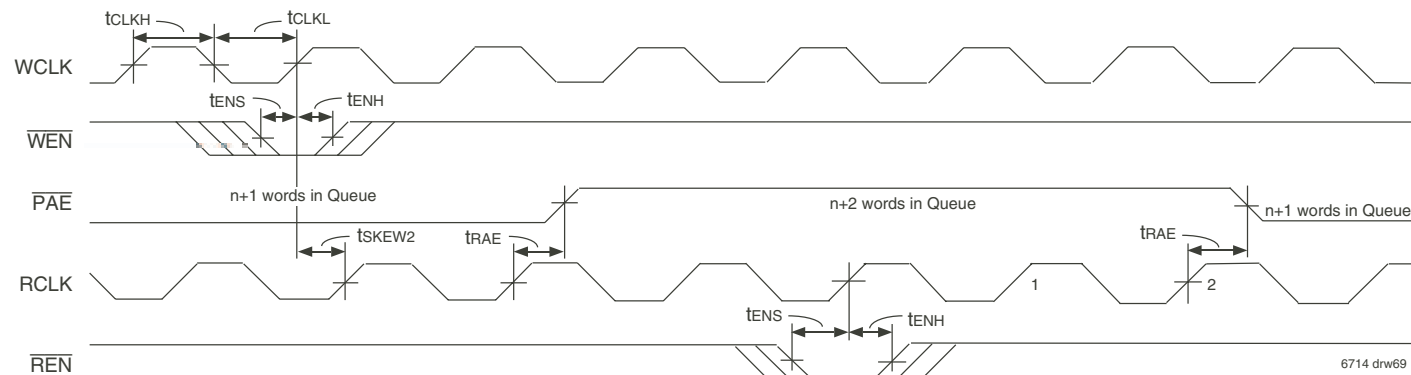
$t_{CLKH}$ $t_{CLKL}$

WCLK

$t_{ENS}$ $t_{ENH}$

$\overline{WEN}$

$\overline{PAE}$

n+1 words in Queue

n+2 words in Queue

n+1 words in Queue

$t_{SKEW2}$ $t_{RAE}$ $t_{RAE}$

RCLK

1

2

$t_{ENS}$ $t_{ENH}$

$\overline{REN}$

6714 drw69